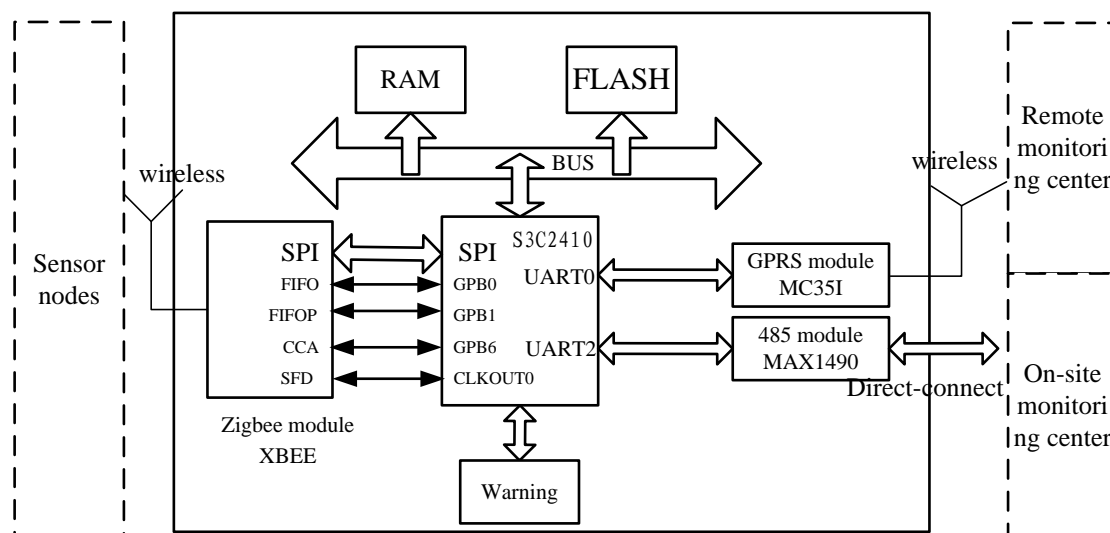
RAM

FLASH

BUS

wireless

wireless

Remote monitori ng center

Sensor nodes

SPI
FIFO
FIFOP
CCA
SFD

SPI
S3C2410
GPB0
GPB1
GPB6
CLKOUT0
UART0
UART2

GPRS module
MC35I

485 module
MAX1490

Direct-connect

On-site monitori ng center

Zigbee module
XBEE

Warning